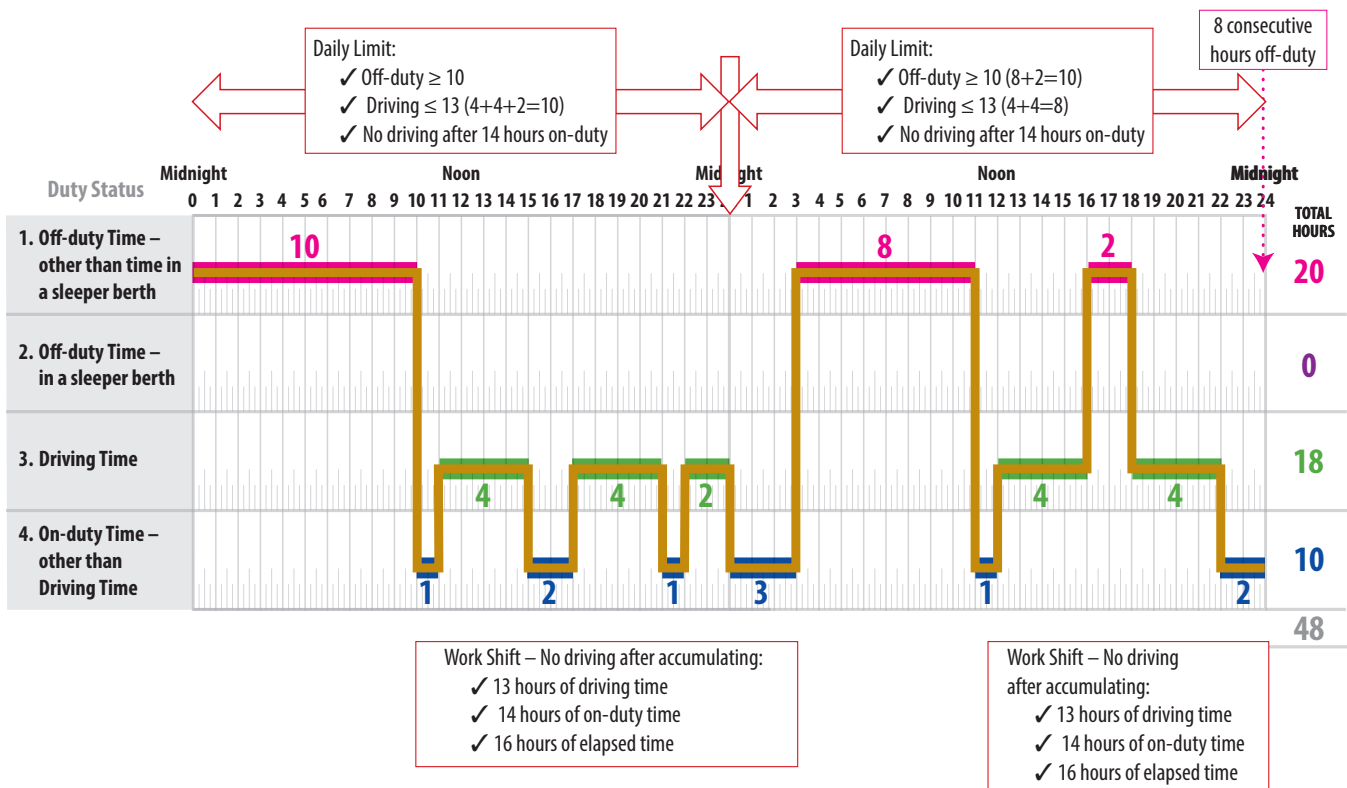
Daily Limit:
✓ Off-duty ≥ 10
✓ Driving ≤ 13 (4+4+2=10)
✓ No driving after 14 hours on-duty

Daily Limit:
✓ Off-duty ≥ 10 (8+2=10)
✓ Driving ≤ 13 (4+4=8)
✓ No driving after 14 hours on-duty

8 consecutive hours off-duty

Duty Status

Midnight Noon Midnight Noon Midnight

0 1 2 3 4 5 6 7 8 9 10 11 12 13 14 15 16 17 18 19 20 21 22 23 24 1 2 3 4 5 6 7 8 9 10 11 12 13 14 15 16 17 18 19 20 21 22 23 24

TOTAL HOURS

1. Off-duty Time – other than time in a sleeper berth
10 8 2
20

2. Off-duty Time – in a sleeper berth
0

3. Driving Time
4 4 2 4 4
18

4. On-duty Time – other than Driving Time
1 2 1 3 1 2
10

48

Work Shift – No driving after accumulating:
✓ 13 hours of driving time
✓ 14 hours of on-duty time
✓ 16 hours of elapsed time

Work Shift – No driving after accumulating:
✓ 13 hours of driving time
✓ 14 hours of on-duty time
✓ 16 hours of elapsed time